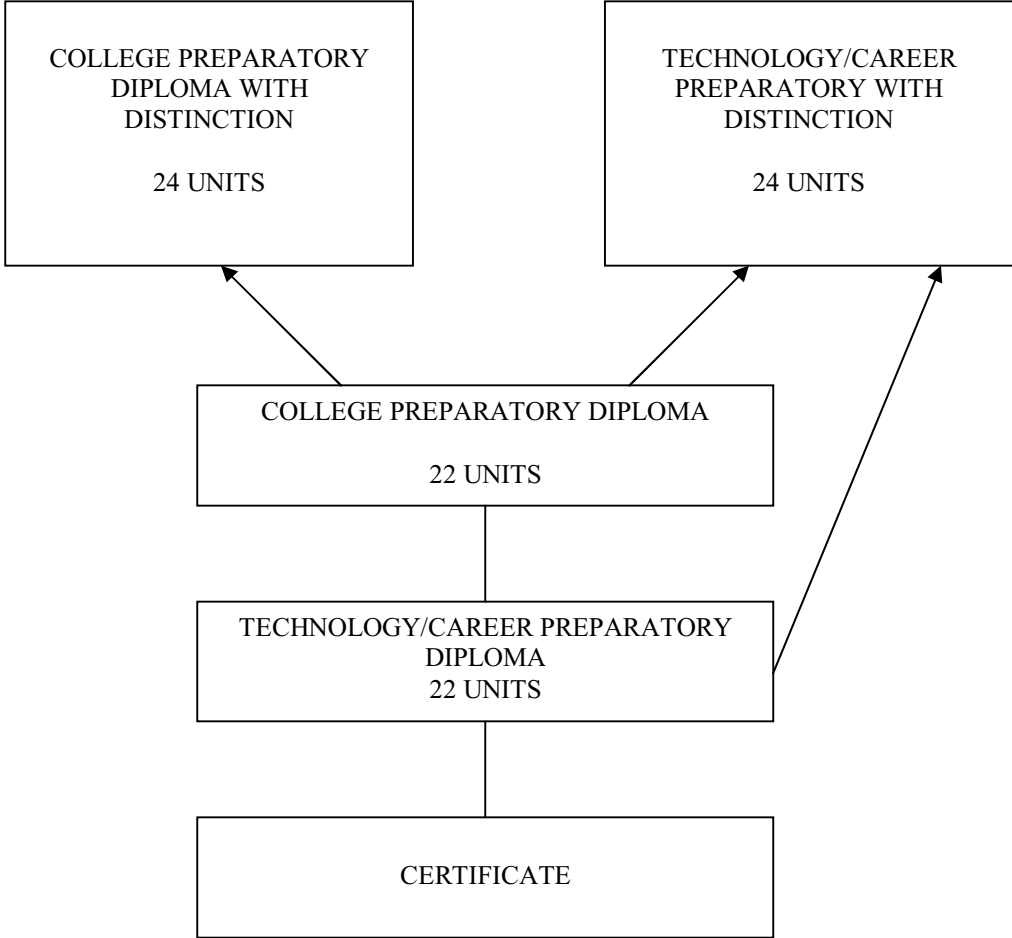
COLLEGE PREPARATORY DIPLOMA WITH DISTINCTION

24 UNITS

TECHNOLOGY/CAREER PREPARATORY WITH DISTINCTION

24 UNITS

COLLEGE PREPARATORY DIPLOMA

22 UNITS

TECHNOLOGY/CAREER PREPARATORY DIPLOMA
22 UNITS

CERTIFICATE